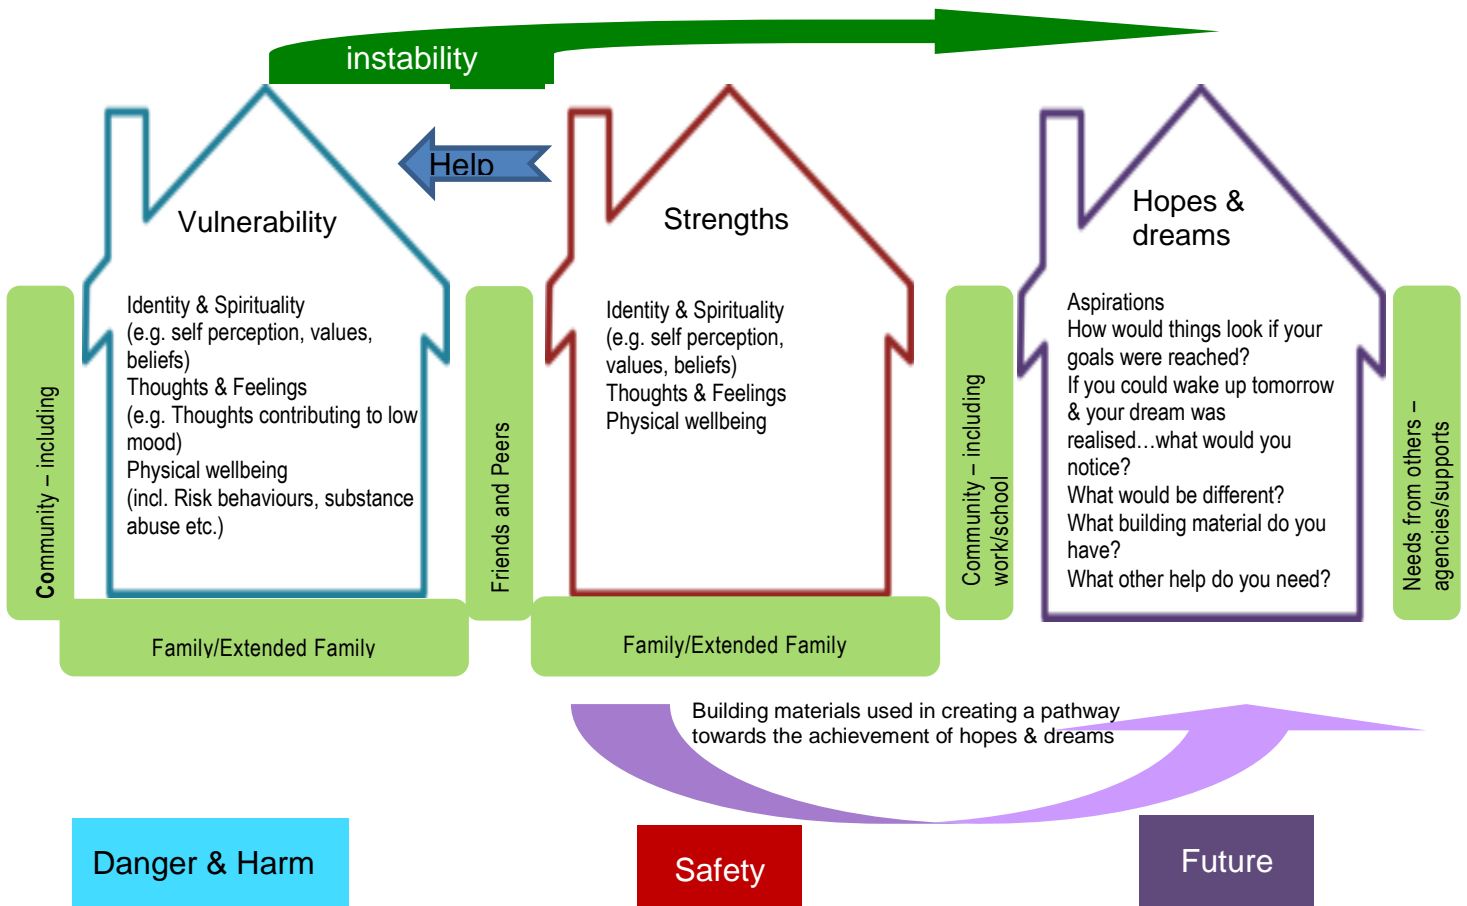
instability

Help

Vulnerability

Identity & Spirituality
(e.g. self perception, values, beliefs)
Thoughts & Feelings
(e.g. Thoughts contributing to low mood)
Physical wellbeing
(incl. Risk behaviours, substance abuse etc.)

Community – including

Friends and Peers

Family/Extended Family

Strengths

Identity & Spirituality
(e.g. self perception, values, beliefs)
Thoughts & Feelings
Physical wellbeing

Family/Extended Family

Community – including work/school

Hopes & dreams

Aspirations
How would things look if your goals were reached?
If you could wake up tomorrow & your dream was realised…what would you notice?
What would be different?
What building material do you have?
What other help do you need?

Needs from others – agencies/supports

Building materials used in creating a pathway towards the achievement of hopes & dreams

Danger & Harm

Safety

Future